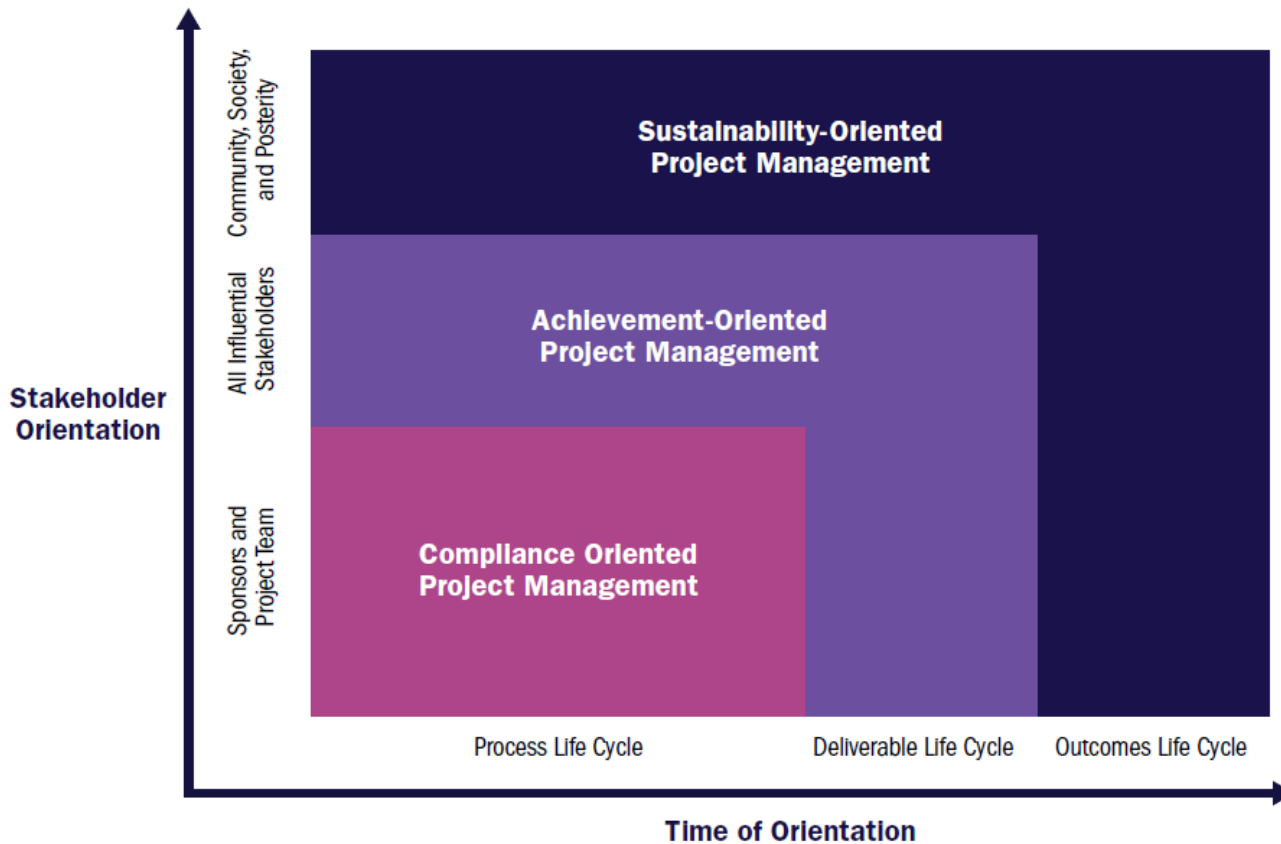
Stakeholder Orientation

Community, Society, and Posterity

All Influential Stakeholders

Sponsors and Project Team

Sustainability-Oriented Project Management

Achievement-Oriented Project Management

Compliance Oriented Project Management

Process Life Cycle

Deliverable Life Cycle

Outcomes Life Cycle

Time of Orientation